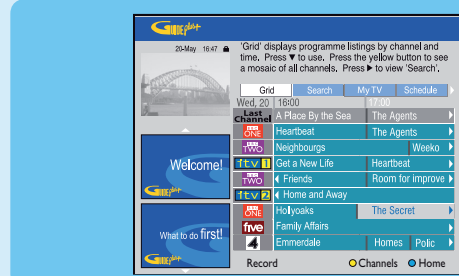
Guide plus+

20-May 16:47

'Grid' displays programme listings by channel and time. Press ▼ to use. Press the yellow button to see a mosaic of all channels. Press ▶ to view 'Search'.

Grid | Search | My TV | Schedule

Wed, 20 | 16:00 | 17:00

| | | |
|---|---|---|
| Last Channel | A Place By the Sea | The Agents |
| BBC ONE | Heartbeat | The Agents |
| BBC TWO | Neighbourgs | Weeko |
| itv 1 | Get a New Life | Heartbeat |
| BBC TWO | Friends | Room for improve |
| itv 2 | Home and Away | |
| BBC ONE | Hollyoaks | The Secret |
| five | Family Affairs | |
| 4 | Emmerdale | Homes | Polic |

Welcome!

Guide plus+

What to do first!

Guide plus+

Record

Channels

Home